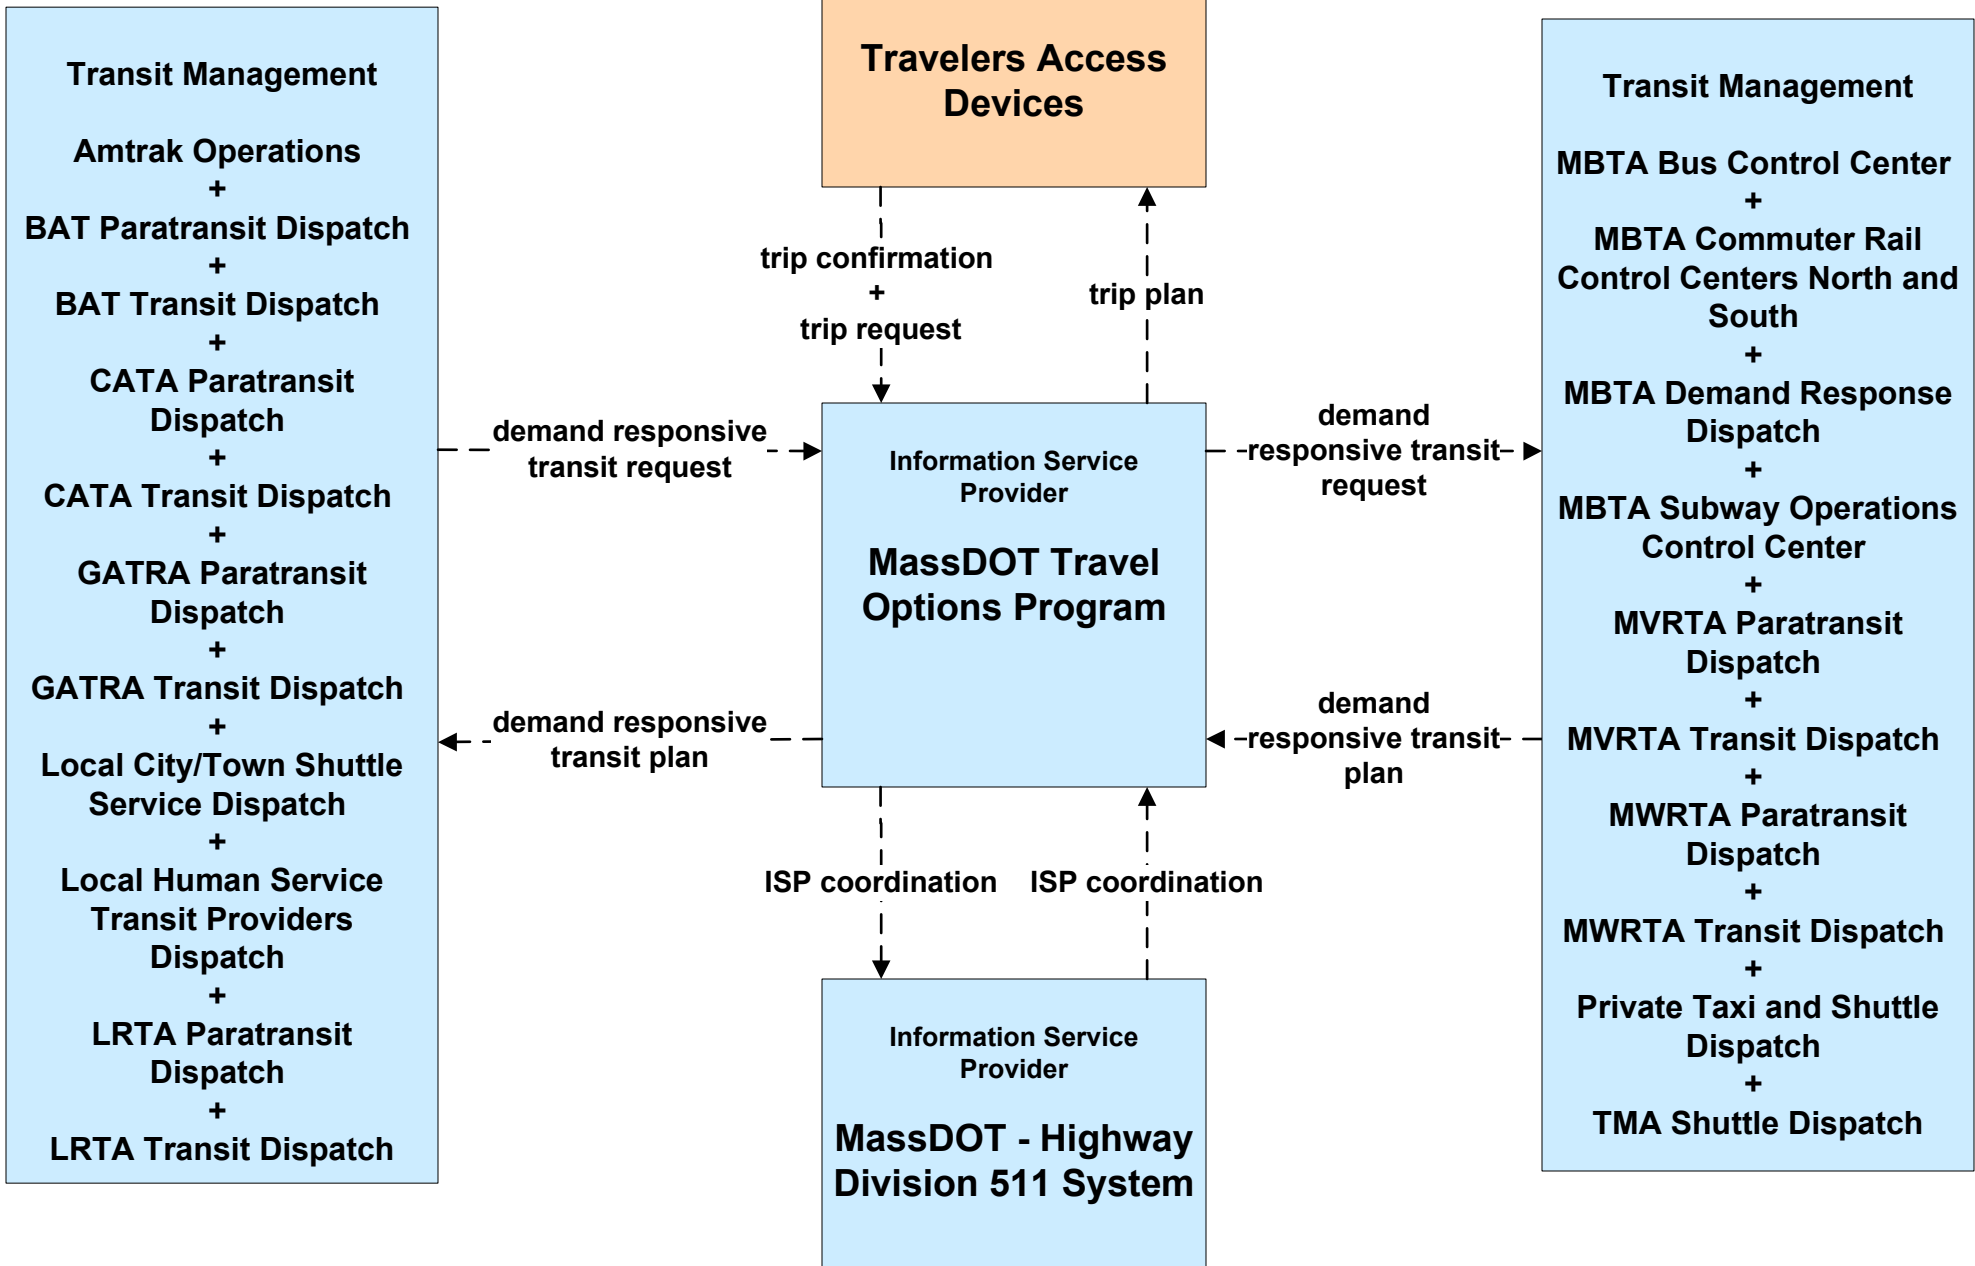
Transit Management

Amtrak Operations
+
BAT Paratransit Dispatch
+
BAT Transit Dispatch
+
CATA Paratransit Dispatch
+
CATA Transit Dispatch
+
GATRA Paratransit Dispatch
+
GATRA Transit Dispatch
+
Local City/Town Shuttle Service Dispatch
+
Local Human Service Transit Providers Dispatch
+
LRTA Paratransit Dispatch
+
LRTA Transit Dispatch

Travelers Access Devices

trip confirmation
+
trip request

trip plan

demand responsive transit request

demand responsive transit plan

Information Service Provider

MassDOT Travel Options Program

demand responsive transit request

demand responsive transit plan

ISP coordination

ISP coordination

Information Service Provider

MassDOT - Highway Division 511 System

Transit Management

MBTA Bus Control Center
+
MBTA Commuter Rail Control Centers North and South
+
MBTA Demand Response Dispatch
+
MBTA Subway Operations Control Center
+
MVRTA Paratransit Dispatch
+
MVRTA Transit Dispatch
+
MWRTA Paratransit Dispatch
+
MWRTA Transit Dispatch
+
Private Taxi and Shuttle Dispatch
+
TMA Shuttle Dispatch